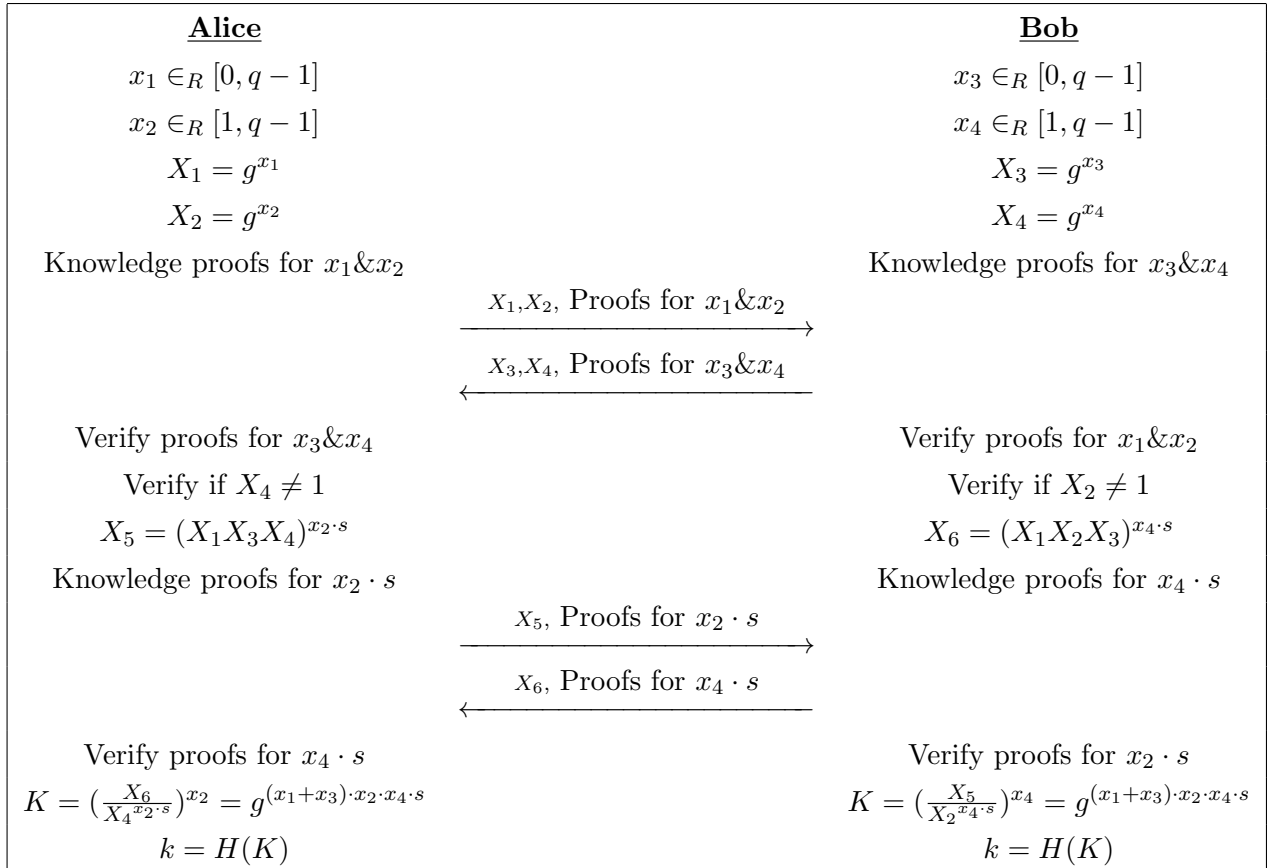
**Alice**

$x_1 \in_R [0, q-1]$

$x_2 \in_R [1, q-1]$

$X_1 = g^{x_1}$

$X_2 = g^{x_2}$

Knowledge proofs for $x_1 \& x_2$

$X_1, X_2$, Proofs for $x_1 \& x_2$ $\longrightarrow$

$\longleftarrow$ $X_3, X_4$, Proofs for $x_3 \& x_4$

Verify proofs for $x_3 \& x_4$

Verify if $X_4 \neq 1$

$X_5 = (X_1 X_3 X_4)^{x_2 \cdot s}$

Knowledge proofs for $x_2 \cdot s$

$X_5$, Proofs for $x_2 \cdot s$ $\longrightarrow$

$\longleftarrow$ $X_6$, Proofs for $x_4 \cdot s$

Verify proofs for $x_4 \cdot s$

$K = (\frac{X_6}{X_4{}^{x_2 \cdot s}})^{x_2} = g^{(x_1+x_3) \cdot x_2 \cdot x_4 \cdot s}$

$k = H(K)$

**Bob**

$x_3 \in_R [0, q-1]$

$x_4 \in_R [1, q-1]$

$X_3 = g^{x_3}$

$X_4 = g^{x_4}$

Knowledge proofs for $x_3 \& x_4$

Verify proofs for $x_1 \& x_2$

Verify if $X_2 \neq 1$

$X_6 = (X_1 X_2 X_3)^{x_4 \cdot s}$

Knowledge proofs for $x_4 \cdot s$

Verify proofs for $x_2 \cdot s$

$K = (\frac{X_5}{X_2{}^{x_4 \cdot s}})^{x_4} = g^{(x_1+x_3) \cdot x_2 \cdot x_4 \cdot s}$

$k = H(K)$